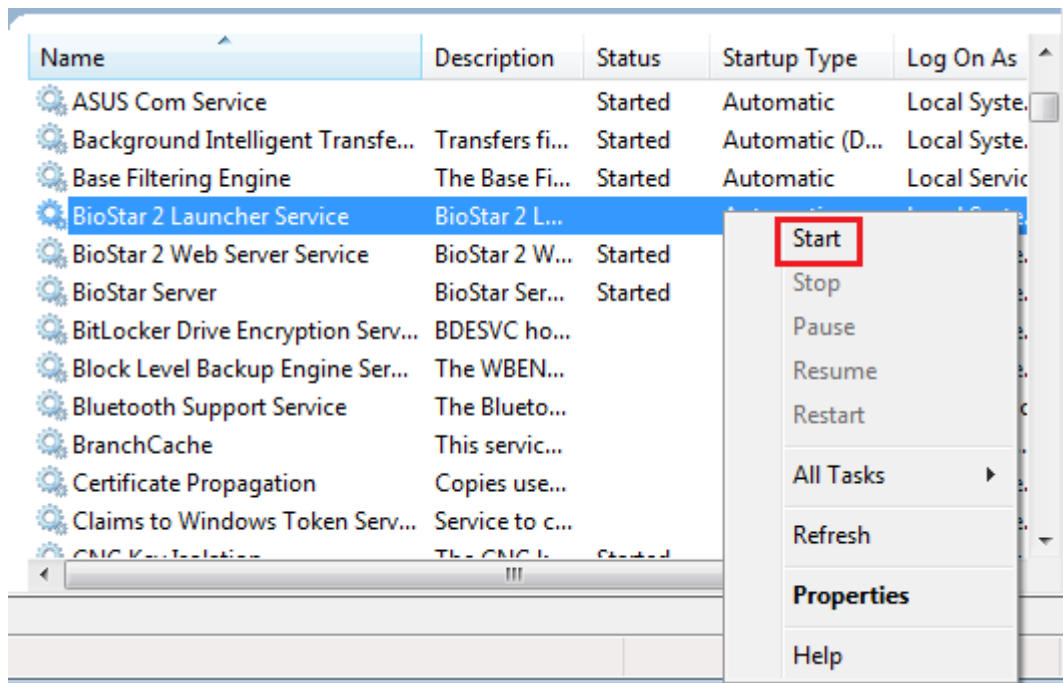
| Name | Description | Status | Startup Type | Log On As |
|---|---|---|---|---|
| ASUS Com Service | | Started | Automatic | Local Syste. |
| Background Intelligent Transfe... | Transfers fi... | Started | Automatic (D... | Local Syste. |
| Base Filtering Engine | The Base Fi... | Started | Automatic | Local Servic |
| BioStar 2 Launcher Service | BioStar 2 L... | | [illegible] | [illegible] |
| BioStar 2 Web Server Service | BioStar 2 W... | Started | | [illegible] |
| BioStar Server | BioStar Ser... | Started | | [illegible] |
| BitLocker Drive Encryption Serv... | BDESVC ho... | | | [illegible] |
| Block Level Backup Engine Ser... | The WBEN... | | | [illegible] |
| Bluetooth Support Service | The Blueto... | | | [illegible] |
| BranchCache | This servic... | | | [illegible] |
| Certificate Propagation | Copies use... | | | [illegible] |
| Claims to Windows Token Serv... | Service to c... | | | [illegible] |
| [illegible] | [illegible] | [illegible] | | |

Start
Stop
Pause
Resume
Restart
All Tasks
Refresh
Properties
Help